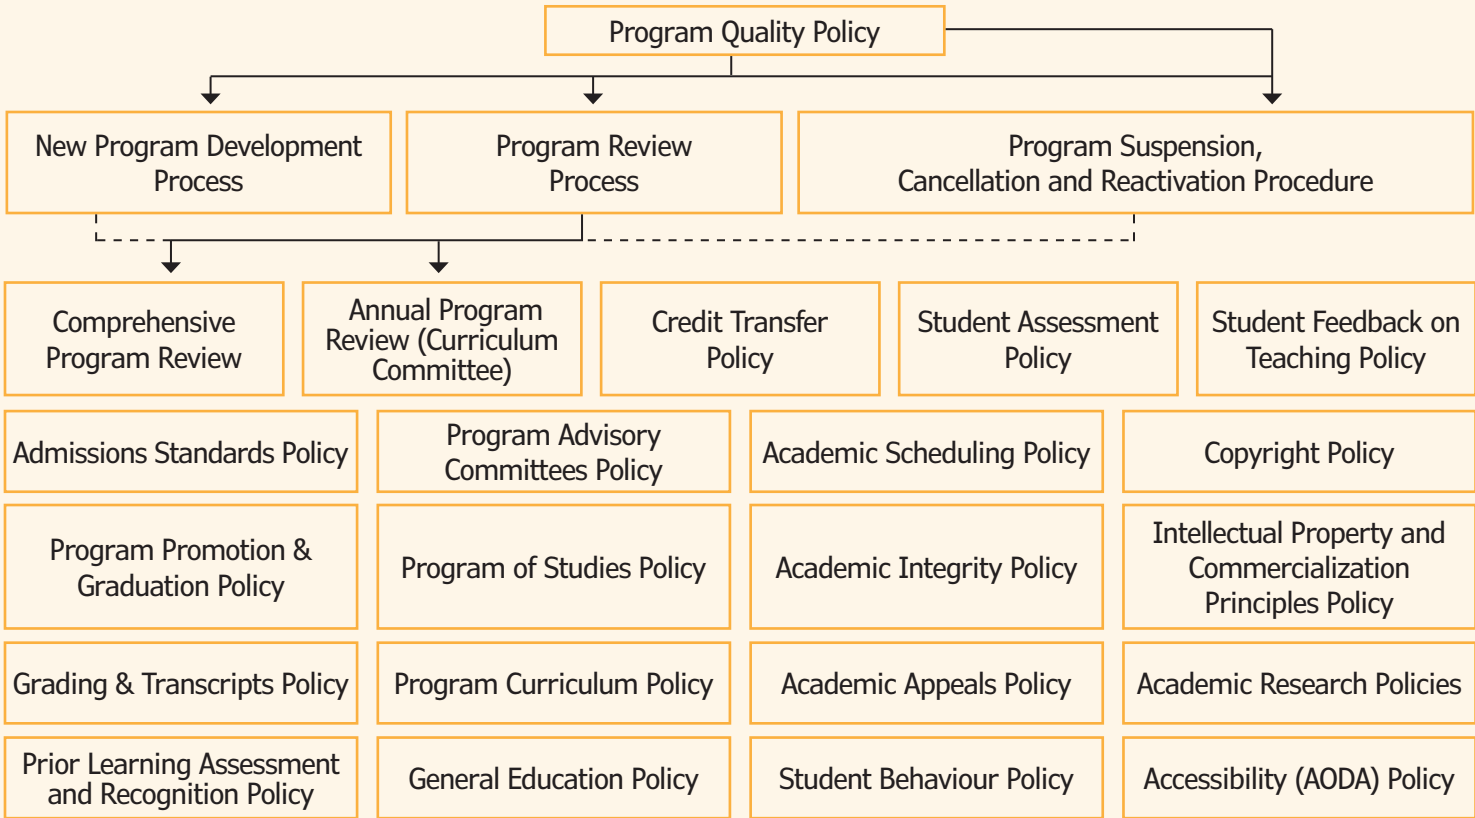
Program Quality Policy

New Program Development Process

Program Review Process

Program Suspension, Cancellation and Reactivation Procedure

Comprehensive Program Review

Annual Program Review (Curriculum Committee)

Credit Transfer Policy

Student Assessment Policy

Student Feedback on Teaching Policy

Admissions Standards Policy

Program Advisory Committees Policy

Academic Scheduling Policy

Copyright Policy

Program Promotion & Graduation Policy

Program of Studies Policy

Academic Integrity Policy

Intellectual Property and Commercialization Principles Policy

Grading & Transcripts Policy

Program Curriculum Policy

Academic Appeals Policy

Academic Research Policies

Prior Learning Assessment and Recognition Policy

General Education Policy

Student Behaviour Policy

Accessibility (AODA) Policy